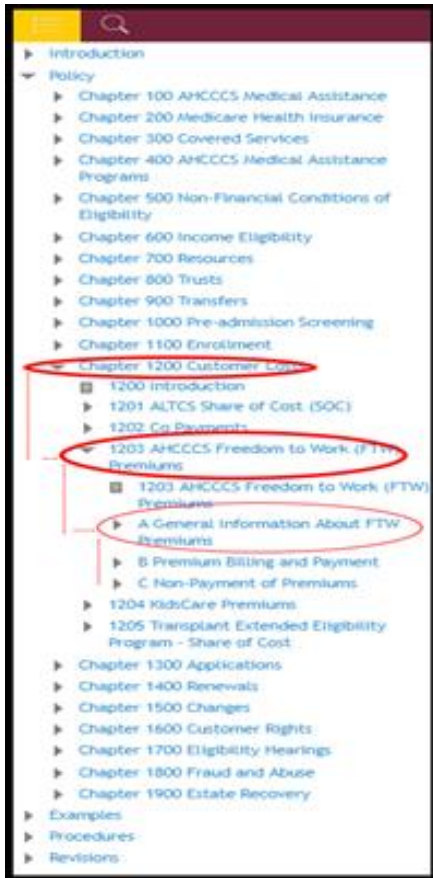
Introduction

Policy

Chapter 100 AHCCCS Medical Assistance

Chapter 200 Medicare Health Insurance

Chapter 300 Covered Services

Chapter 400 AHCCCS Medical Assistance Programs

Chapter 500 Non-Financial Conditions of Eligibility

Chapter 600 Income Eligibility

Chapter 700 Resources

Chapter 800 Trusts

Chapter 900 Transfers

Chapter 1000 Pre-admission Screening

Chapter 1100 Enrollment

Chapter 1200 Customer Co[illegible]

1200 Introduction

1201 ALTCS Share of Cost (SOC)

1202 Co Payments

1203 AHCCCS Freedom to Work (FTW) Premiums

1203 AHCCCS Freedom to Work (FTW) Premiums

A General Information About FTW Premiums

B Premium Billing and Payment

C Non-Payment of Premiums

1204 KidsCare Premiums

1205 Transplant Extended Eligibility Program - Share of Cost

Chapter 1300 Applications

Chapter 1400 Renewals

Chapter 1500 Changes

Chapter 1600 Customer Rights

Chapter 1700 Eligibility Hearings

Chapter 1800 Fraud and Abuse

Chapter 1900 Estate Recovery

Examples

Procedures

Revisions